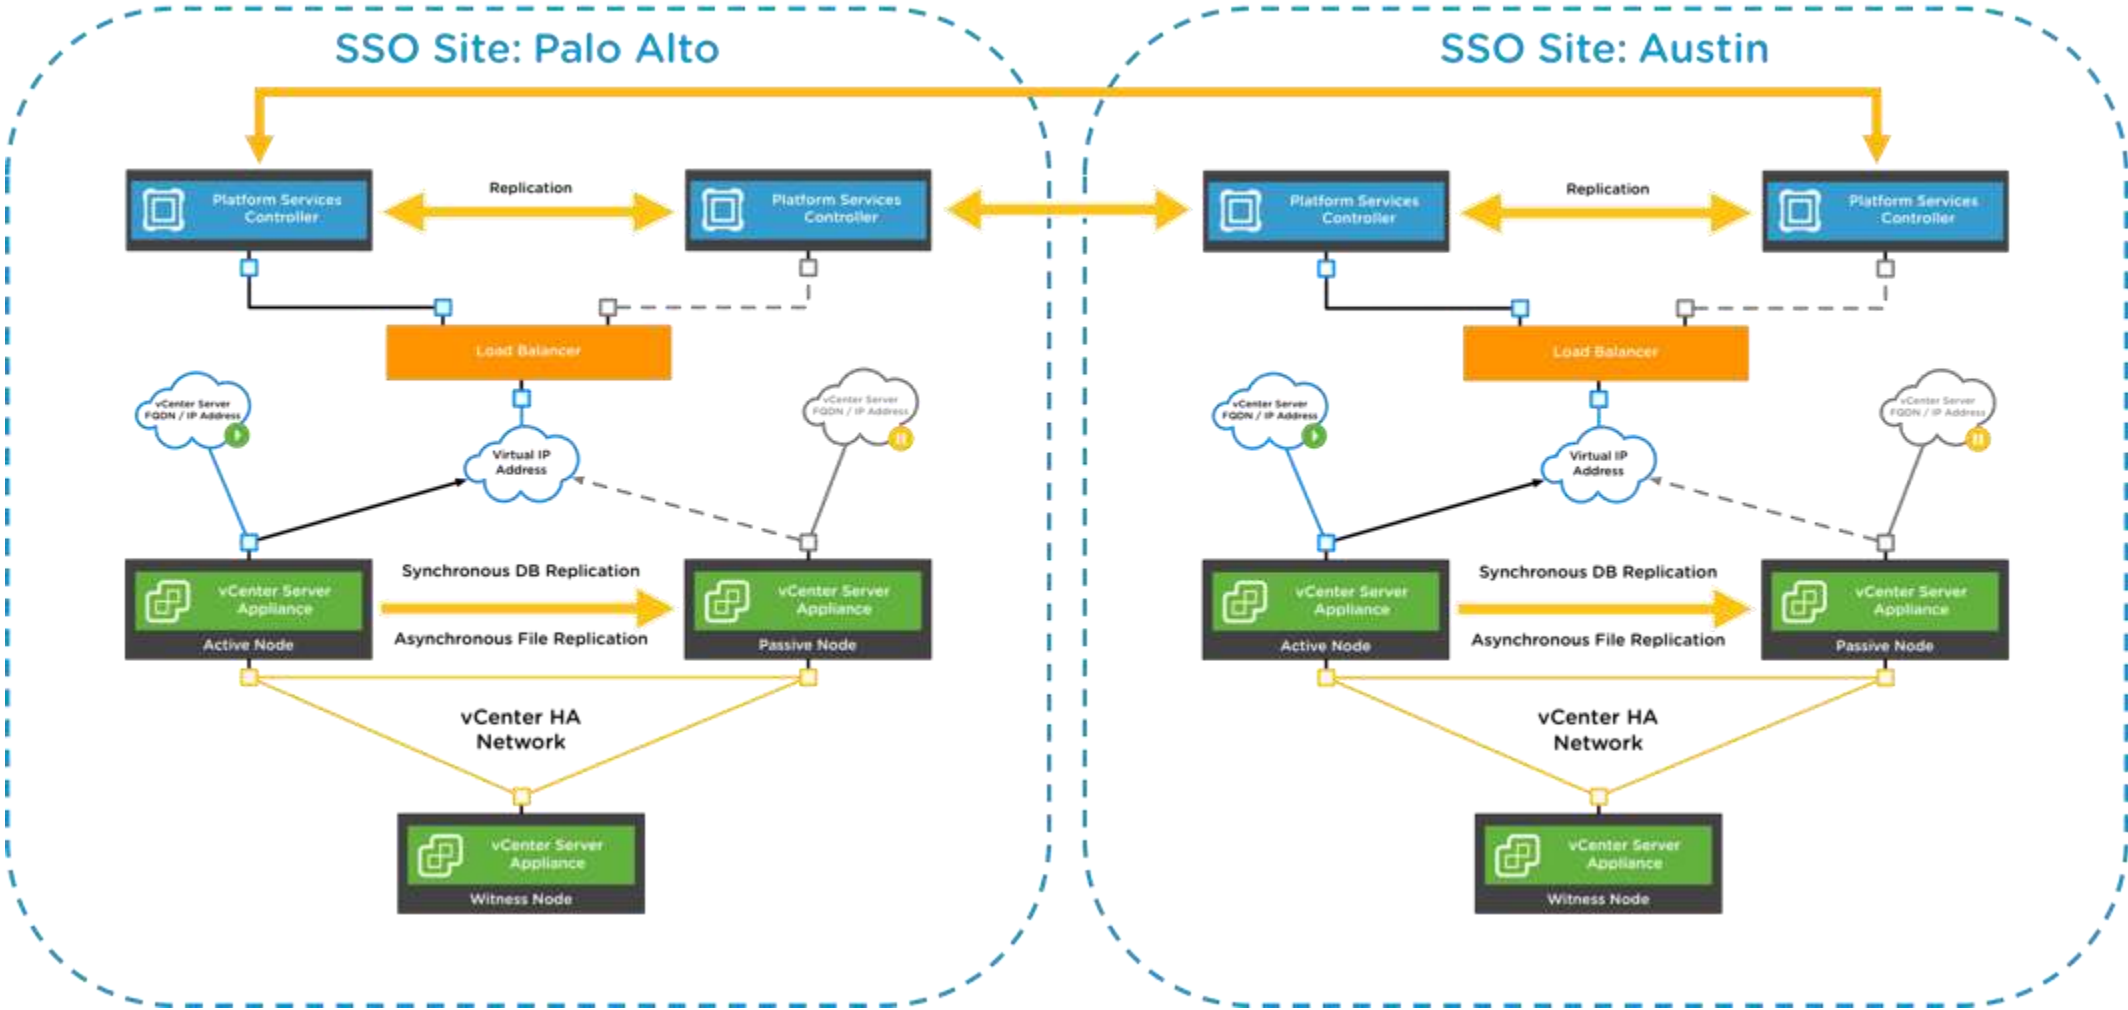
SSO Site: Palo Alto

Platform Services Controller

Replication

Platform Services Controller

Load Balancer

vCenter Server FQDN / IP Address

Virtual IP Address

vCenter Server FQDN / IP Address

vCenter Server Appliance
Active Node

Synchronous DB Replication

Asynchronous File Replication

vCenter Server Appliance
Passive Node

vCenter HA Network

vCenter Server Appliance
Witness Node

SSO Site: Austin

Platform Services Controller

Replication

Platform Services Controller

Load Balancer

vCenter Server FQDN / IP Address

Virtual IP Address

vCenter Server FQDN / IP Address

vCenter Server Appliance
Active Node

Synchronous DB Replication

Asynchronous File Replication

vCenter Server Appliance
Passive Node

vCenter HA Network

vCenter Server Appliance
Witness Node